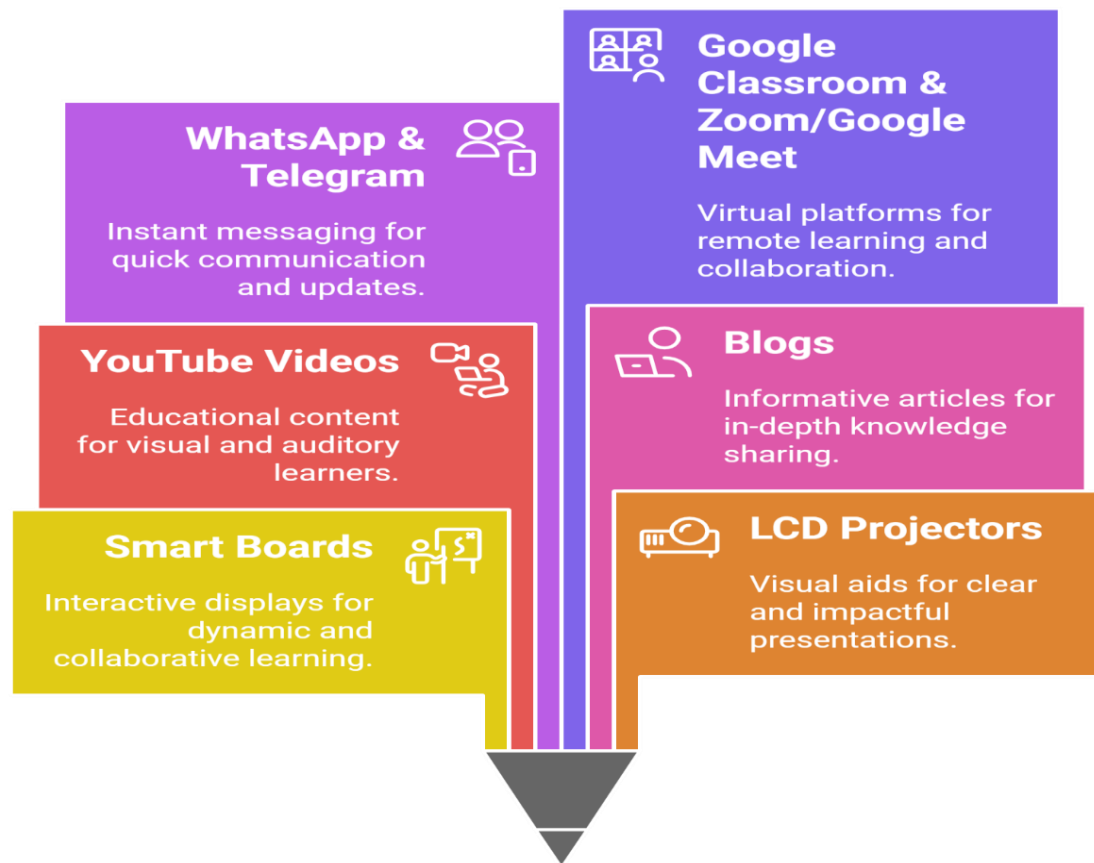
WhatsApp & Telegram

Instant messaging for quick communication and updates.

Google Classroom & Zoom/Google Meet

Virtual platforms for remote learning and collaboration.

YouTube Videos

Educational content for visual and auditory learners.

Blogs

Informative articles for in-depth knowledge sharing.

Smart Boards

Interactive displays for dynamic and collaborative learning.

LCD Projectors

Visual aids for clear and impactful presentations.